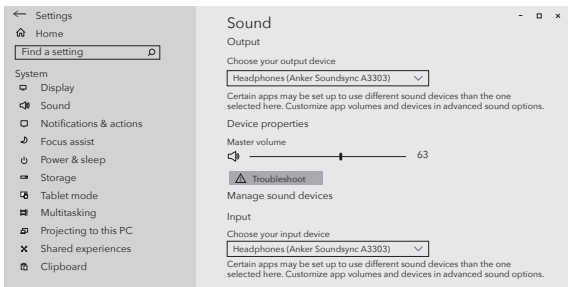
Settings
Home
Find a setting
System
Display
Sound
Notifications & actions
Focus assist
Power & sleep
Storage
Tablet mode
Multitasking
Projecting to this PC
Shared experiences
Clipboard

Sound
Output
Choose your output device
Headphones (Anker Soundsync A3303)
Certain apps may be set up to use different sound devices than the one selected here. Customize app volumes and devices in advanced sound options.
Device properties
Master volume
63
Troubleshoot
Manage sound devices
Input
Choose your input device
Headphones (Anker Soundsync A3303)
Certain apps may be set up to use different sound devices than the one selected here. Customize app volumes and devices in advanced sound options.